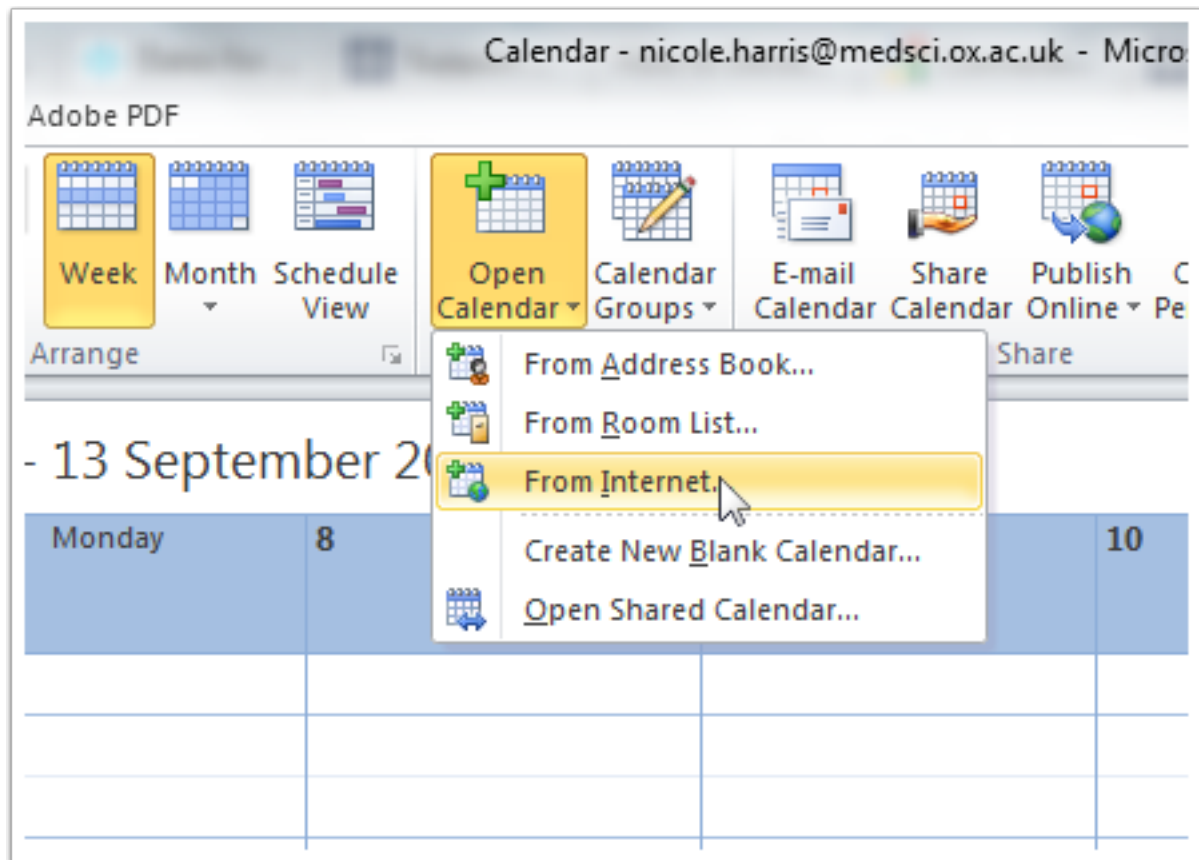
Calendar - nicole.harris@medsci.ox.ac.uk - Micro

Adobe PDF

Week

Month

Schedule View

Open Calendar

Calendar Groups

E-mail Calendar

Share Calendar

Publish Online

C Pe

Arrange

Share

From Address Book...

From Room List...

From Internet...

Create New Blank Calendar...

Open Shared Calendar...

- 13 September 20

Monday

8

10